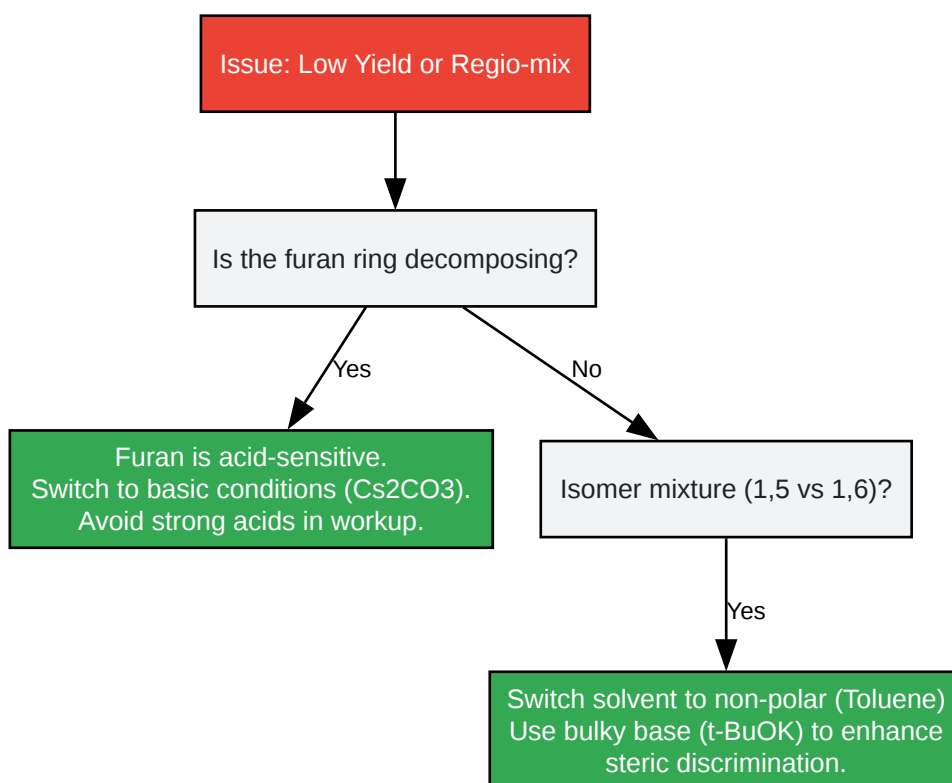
Issue: Low Yield or Regio-mix

Is the furan ring decomposing?

Yes

No

Furan is acid-sensitive.
Switch to basic conditions (Cs2CO3).
Avoid strong acids in workup.

Isomer mixture (1,5 vs 1,6)?

Yes

Switch solvent to non-polar (Toluene)
Use bulky base (t-BuOK) to enhance steric discrimination.